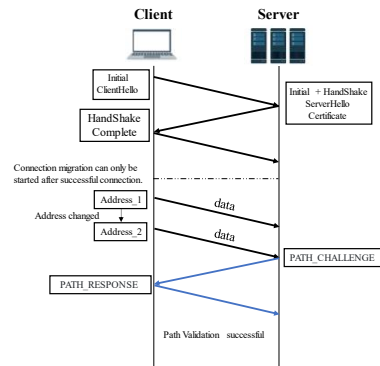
Client

Server

Initial ClientHello

Initial + HandShake ServerHello Certificate

HandShake Complete

Connection migration can only be started after successful connection.

Address_1

Address changed

Address_2

data

data

PATH_CHALLENGE

PATH_RESPONSE

Path Validation successful